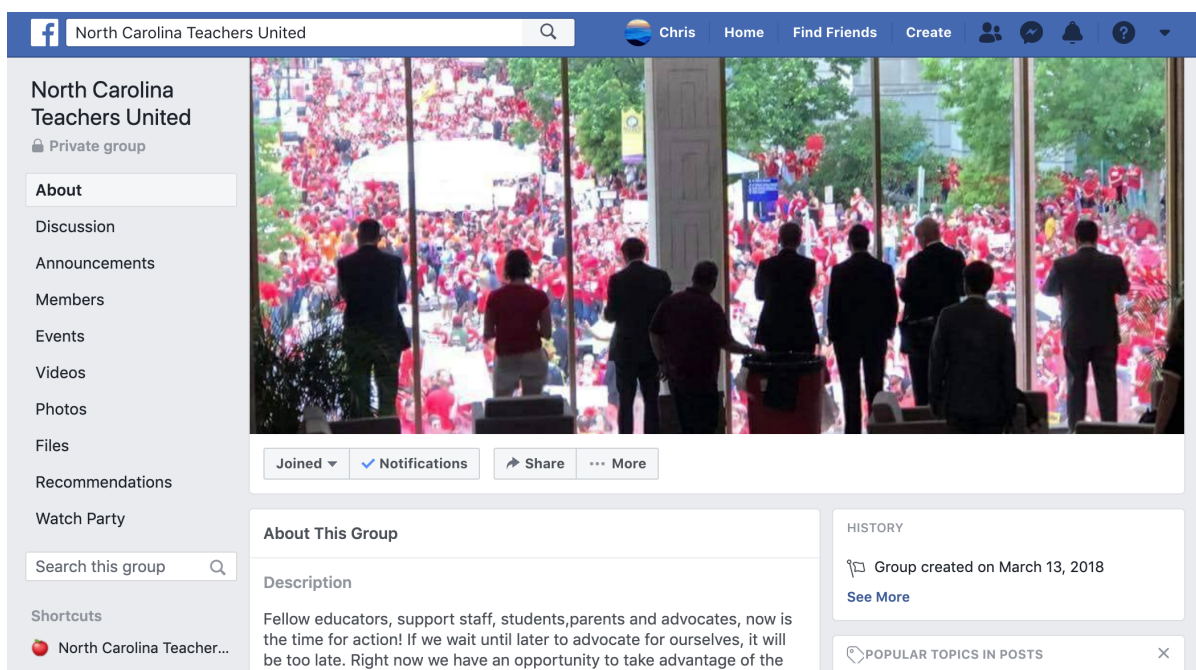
North Carolina Teachers United

Chris Home Find Friends Create

North Carolina Teachers United
Private group

About
Discussion
Announcements
Members
Events
Videos
Photos
Files
Recommendations
Watch Party

Search this group

Shortcuts
North Carolina Teacher...

Joined Notifications Share More

About This Group

Description

Fellow educators, support staff, students,parents and advocates, now is the time for action! If we wait until later to advocate for ourselves, it will be too late. Right now we have an opportunity to take advantage of the

HISTORY

Group created on March 13, 2018

See More

POPULAR TOPICS IN POSTS